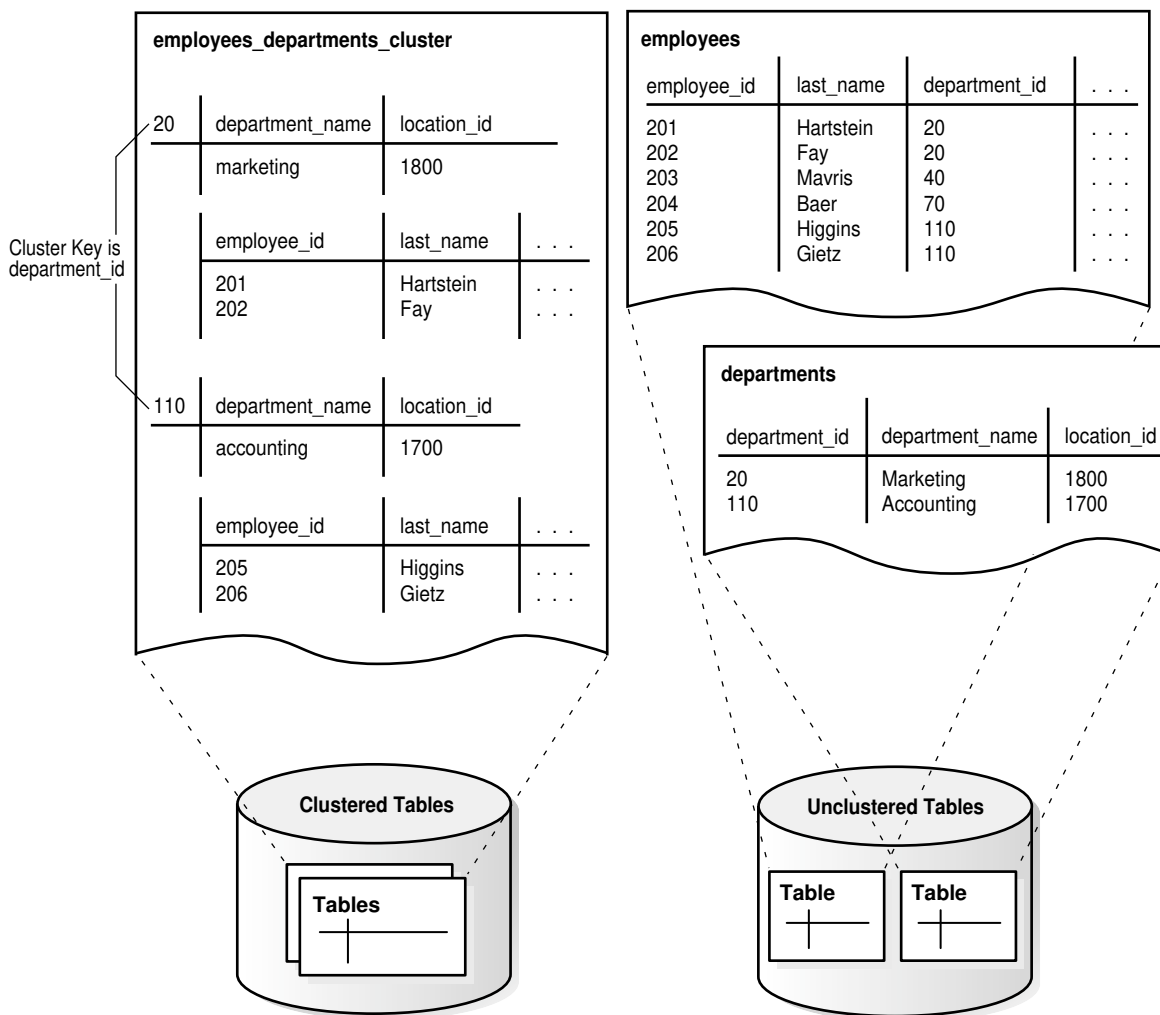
employees_departments_cluster

Cluster Key is department_id

| 20 | department_name | location_id |
|---|---|---|
| | marketing | 1800 |

| employee_id | last_name | . . . |
|---|---|---|
| 201 | Hartstein | . . . |
| 202 | Fay | . . . |

| 110 | department_name | location_id |
|---|---|---|
| | accounting | 1700 |

| employee_id | last_name | . . . |
|---|---|---|
| 205 | Higgins | . . . |
| 206 | Gietz | . . . |

employees

| employee_id | last_name | department_id | . . . |
|---|---|---|---|
| 201 | Hartstein | 20 | . . . |
| 202 | Fay | 20 | . . . |
| 203 | Mavris | 40 | . . . |
| 204 | Baer | 70 | . . . |
| 205 | Higgins | 110 | . . . |
| 206 | Gietz | 110 | . . . |

departments

| department_id | department_name | location_id |
|---|---|---|
| 20 | Marketing | 1800 |
| 110 | Accounting | 1700 |

Clustered Tables

Tables

Unclustered Tables

Table

Table